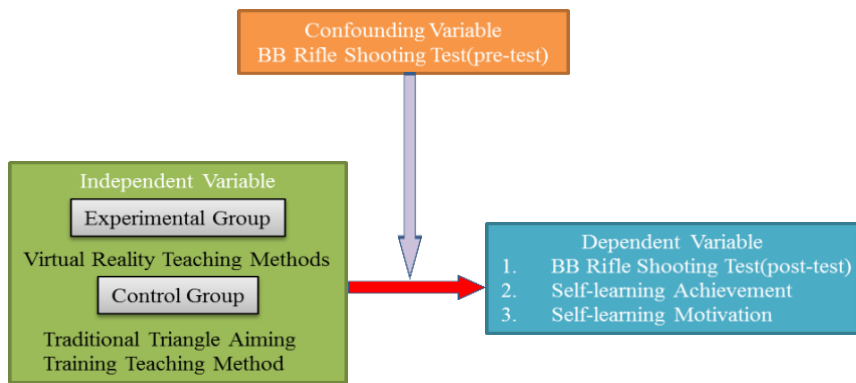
Confounding Variable
BB Rifle Shooting Test(pre-test)

Independent Variable

Experimental Group

Virtual Reality Teaching Methods

Control Group

Traditional Triangle Aiming Training Teaching Method

Dependent Variable
1. BB Rifle Shooting Test(post-test)
2. Self-learning Achievement
3. Self-learning Motivation